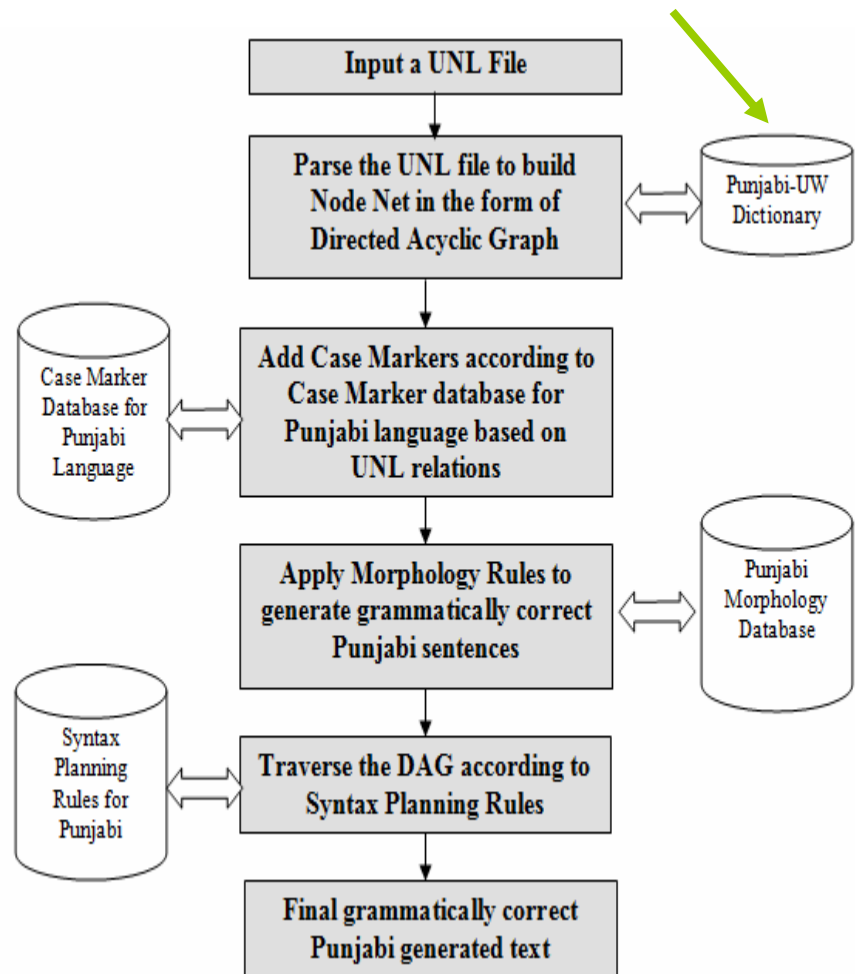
Input a UNL File

Parse the UNL file to build Node Net in the form of Directed Acyclic Graph

Punjabi-UW Dictionary

Case Marker Database for Punjabi Language

Add Case Markers according to Case Marker database for Punjabi language based on UNL relations

Apply Morphology Rules to generate grammatically correct Punjabi sentences

Punjabi Morphology Database

Syntax Planning Rules for Punjabi

Traverse the DAG according to Syntax Planning Rules

Final grammatically correct Punjabi generated text